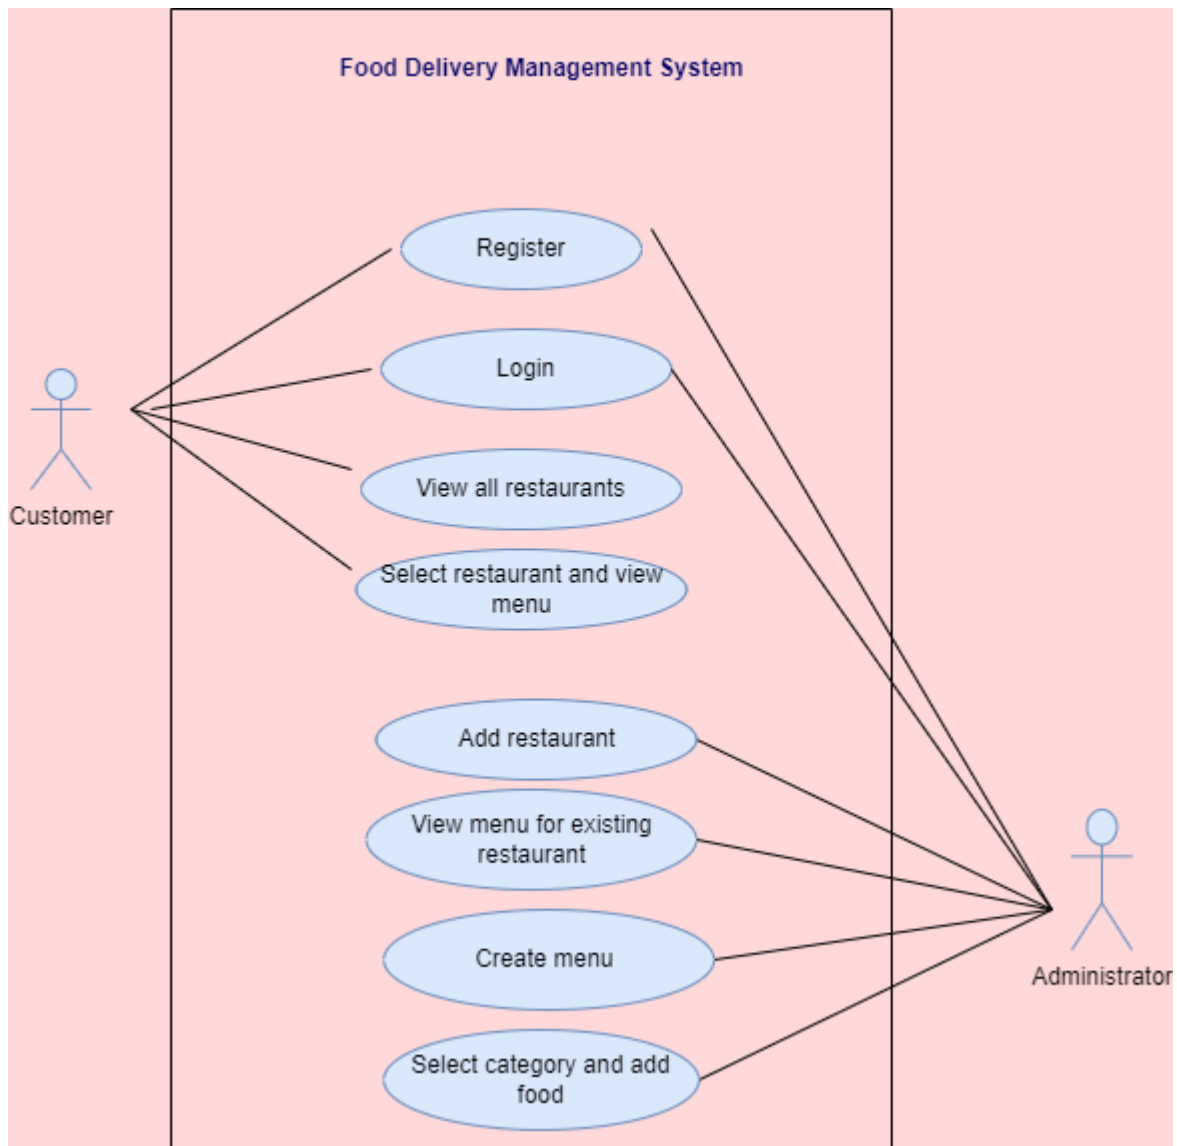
Food Delivery Management System

Customer

Register

Login

View all restaurants

Select restaurant and view menu

Add restaurant

View menu for existing restaurant

Create menu

Select category and add food

Administrator